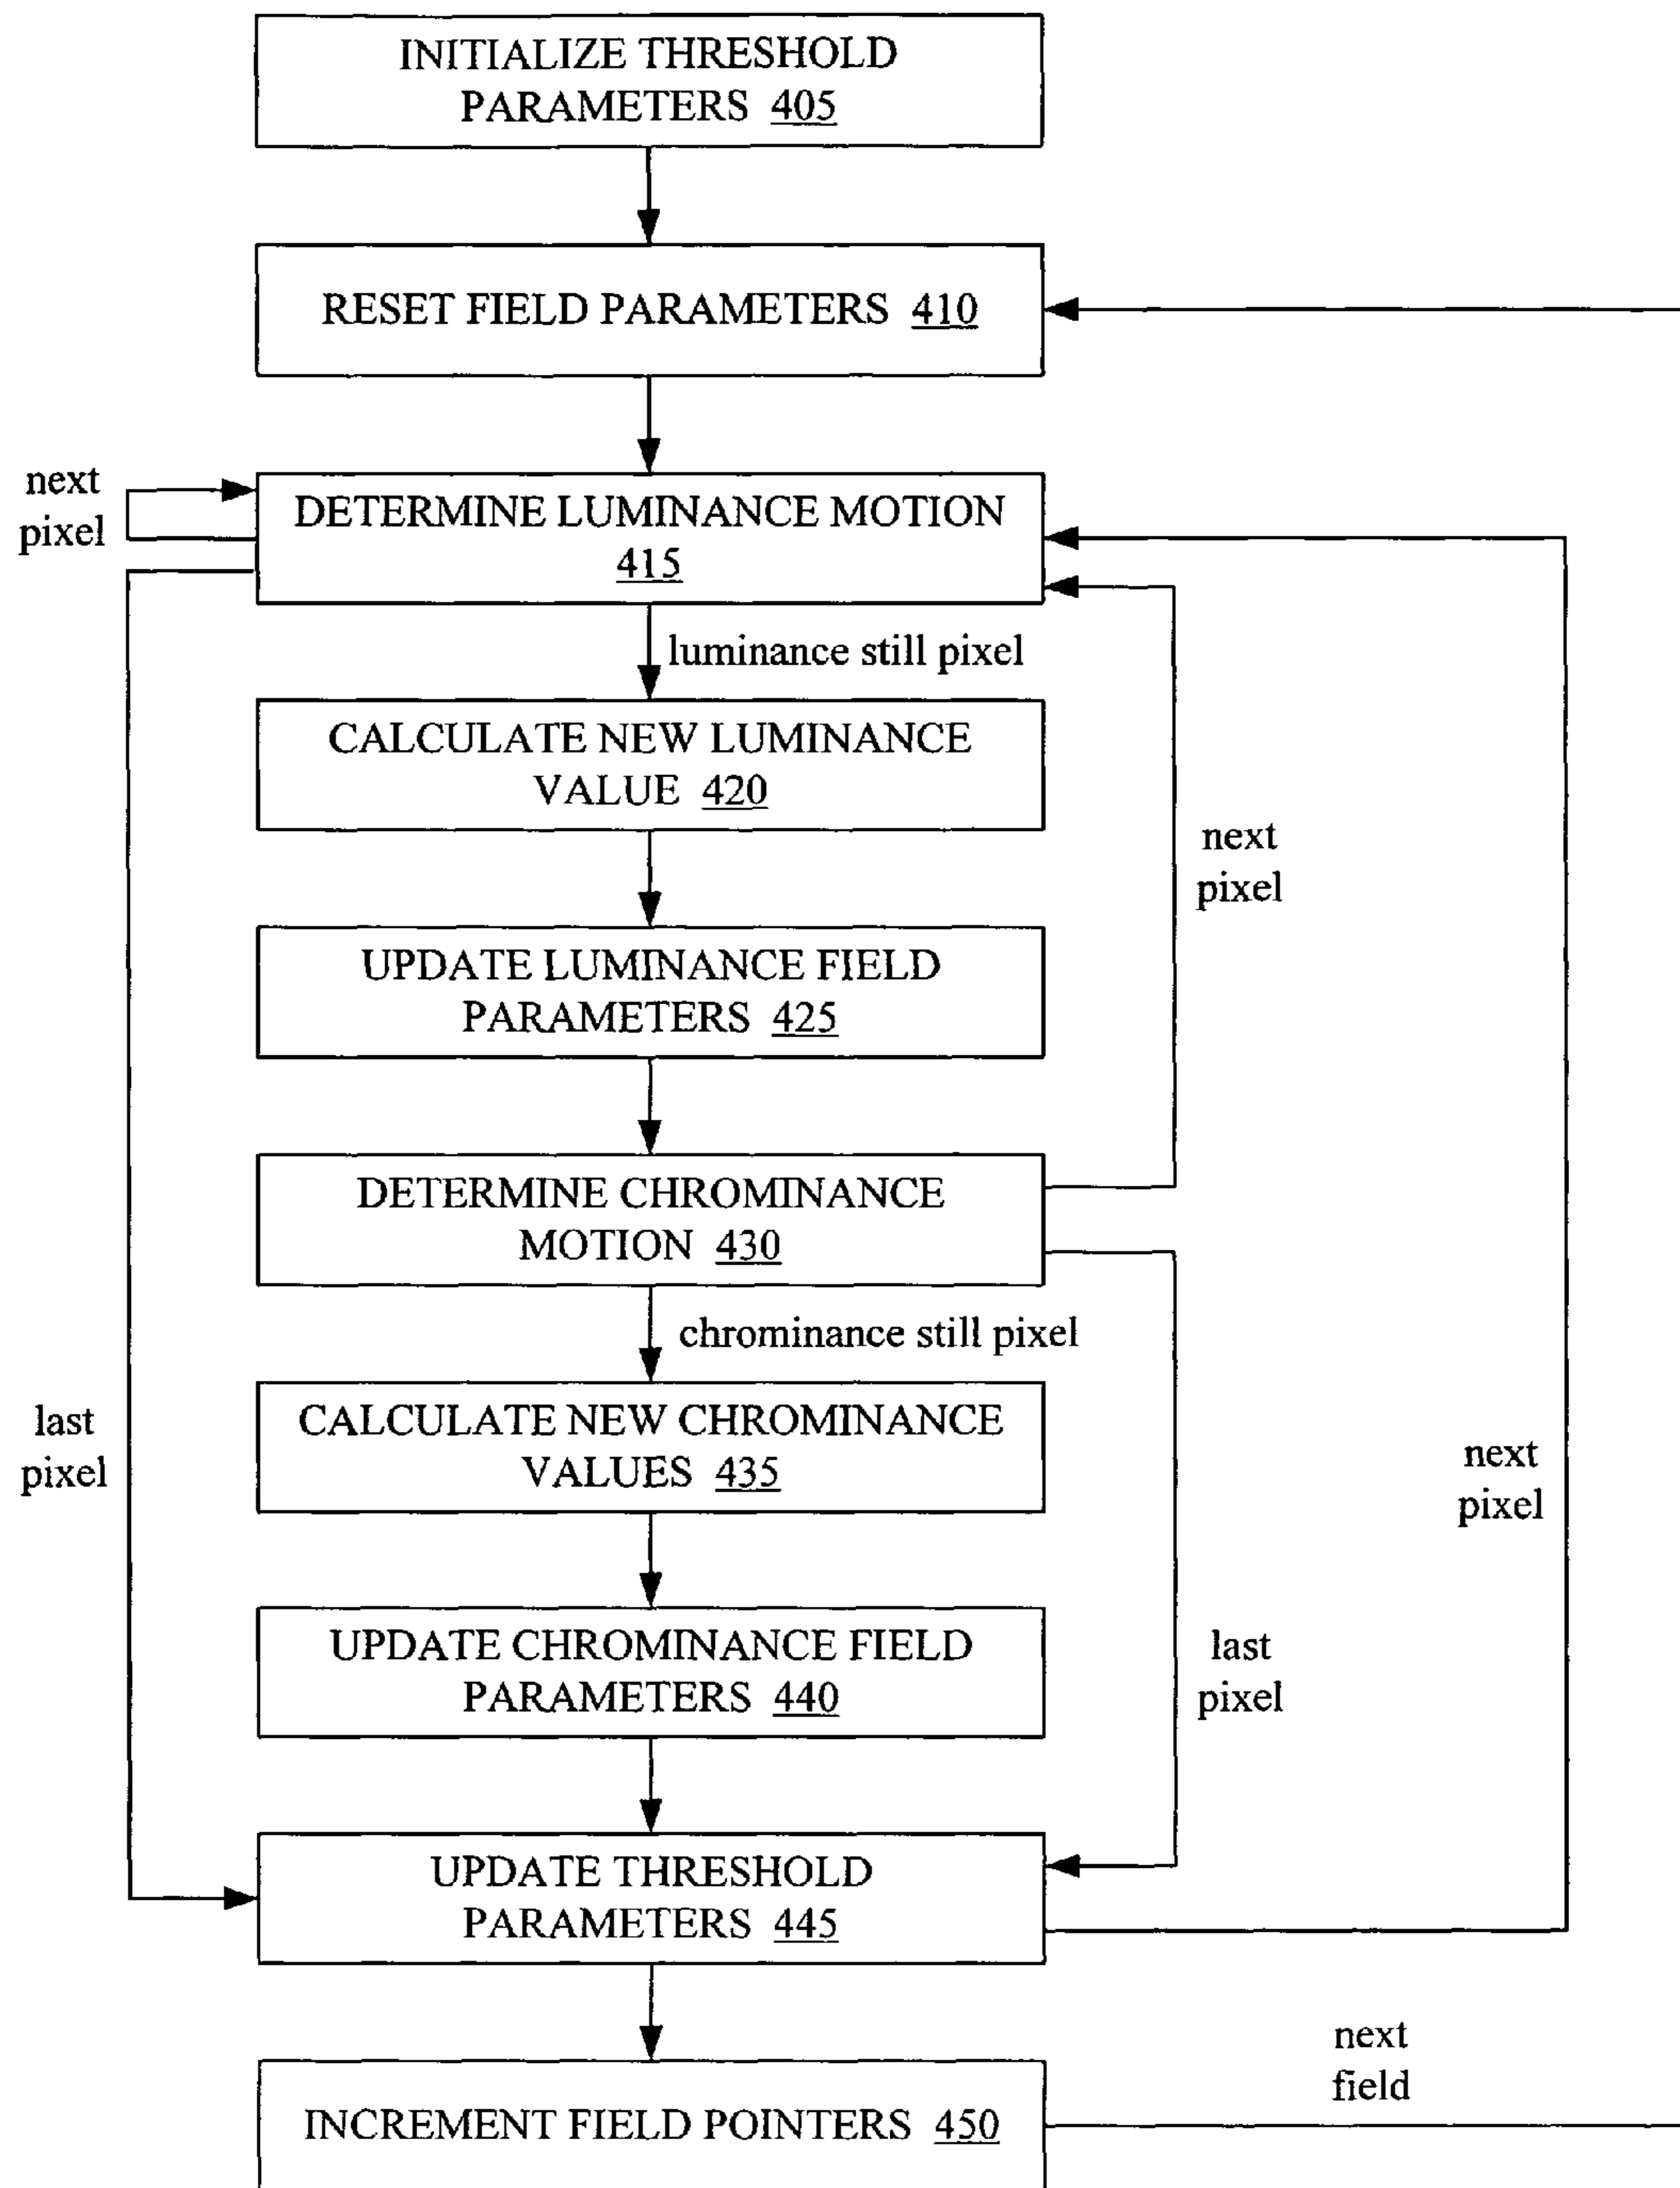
INITIALIZE THRESHOLD PARAMETERS 405

RESET FIELD PARAMETERS 410

next pixel

DETERMINE LUMINANCE MOTION 415

luminance still pixel

CALCULATE NEW LUMINANCE VALUE 420

next pixel

UPDATE LUMINANCE FIELD PARAMETERS 425

DETERMINE CHROMINANCE MOTION 430

chrominance still pixel

last pixel

CALCULATE NEW CHROMINANCE VALUES 435

next pixel

UPDATE CHROMINANCE FIELD PARAMETERS 440

last pixel

UPDATE THRESHOLD PARAMETERS 445

next field

INCREMENT FIELD POINTERS 450